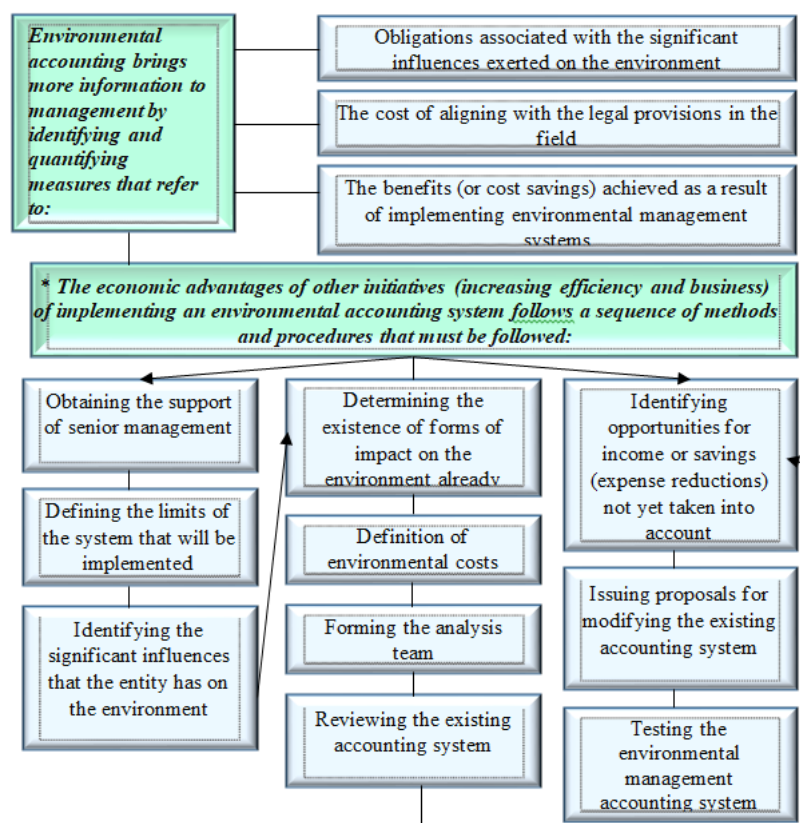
Environmental accounting brings more information to management by identifying and quantifying measures that refer to:

Obligations associated with the significant influences exerted on the environment

The cost of aligning with the legal provisions in the field

The benefits (or cost savings) achieved as a result of implementing environmental management systems

* The economic advantages of other initiatives (increasing efficiency and business) of implementing an environmental accounting system follows a sequence of methods and procedures that must be followed:

Obtaining the support of senior management

Defining the limits of the system that will be implemented

Identifying the significant influences that the entity has on the environment

Determining the existence of forms of impact on the environment already

Definition of environmental costs

Forming the analysis team

Reviewing the existing accounting system

Identifying opportunities for income or savings (expense reductions) not yet taken into account

Issuing proposals for modifying the existing accounting system

Testing the environmental management accounting system